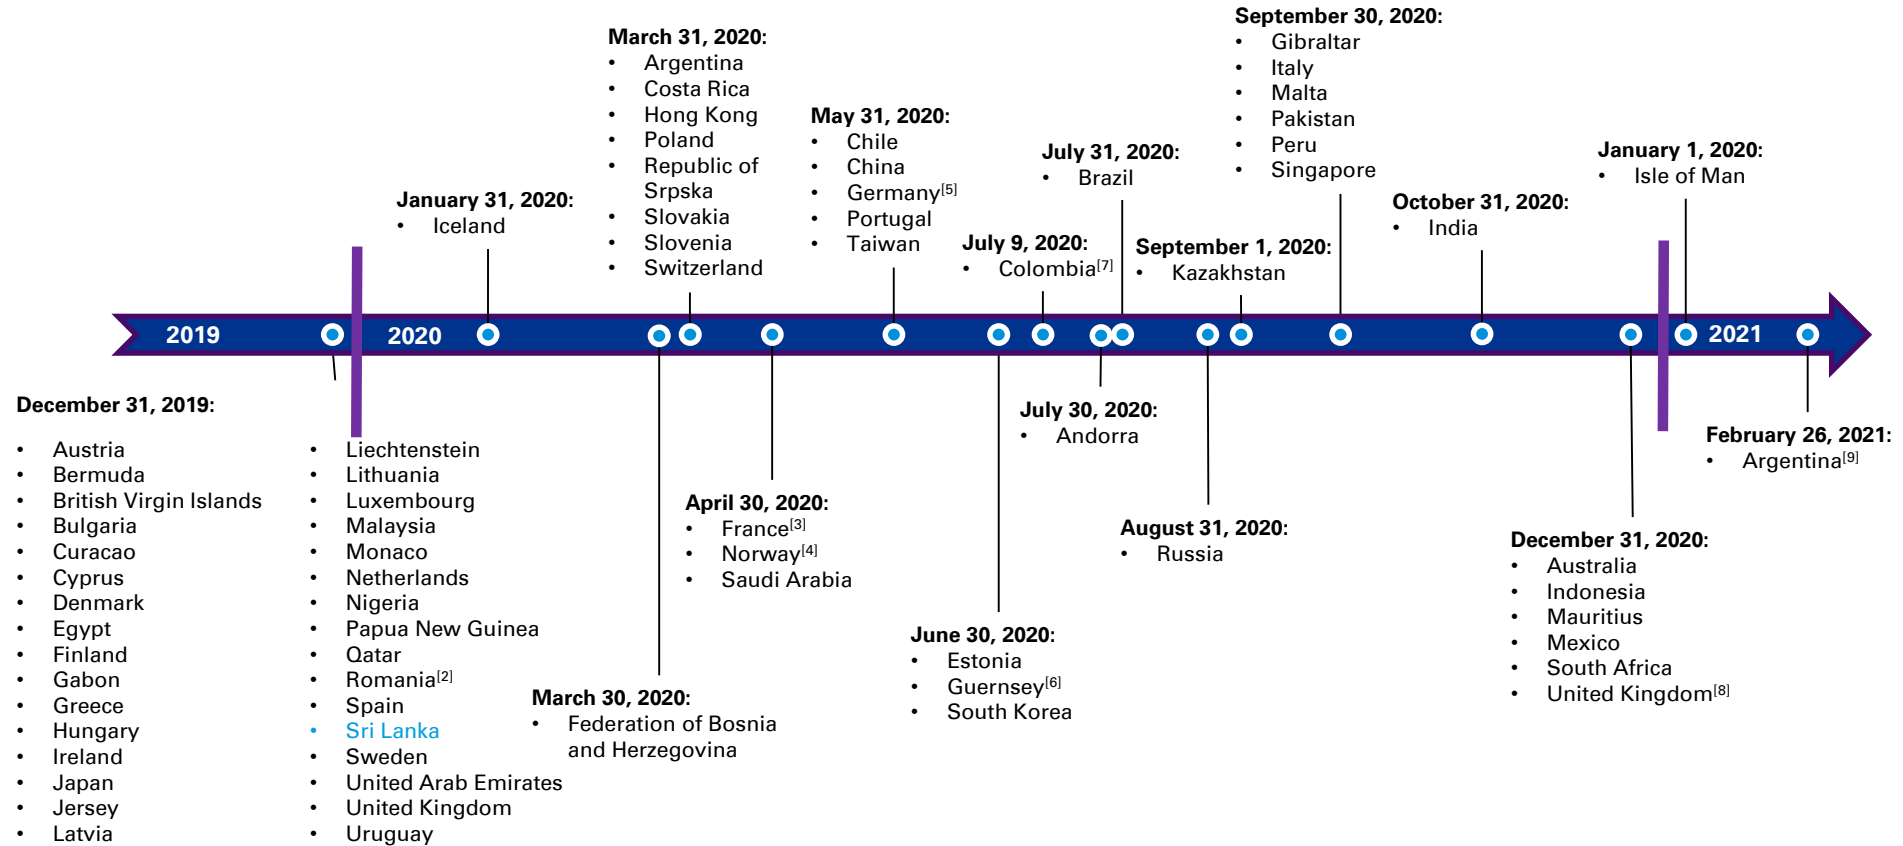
2019 2020 2021

March 31, 2020:
- Argentina
- Costa Rica
- Hong Kong
- Poland
- Republic of Srpska
- Slovakia
- Slovenia
- Switzerland

September 30, 2020:
- Gibraltar
- Italy
- Malta
- Pakistan
- Peru
- Singapore

May 31, 2020:
- Chile
- China
- Germany$^{[5]}$
- Portugal
- Taiwan

July 31, 2020:
- Brazil

January 1, 2020:
- Isle of Man

January 31, 2020:
- Iceland

October 31, 2020:
- India

July 9, 2020:
- Colombia$^{[7]}$

September 1, 2020:
- Kazakhstan

December 31, 2019:
- Austria
- Bermuda
- British Virgin Islands
- Bulgaria
- Curacao
- Cyprus
- Denmark
- Egypt
- Finland
- Gabon
- Greece
- Hungary
- Ireland
- Japan
- Jersey
- Latvia
- Liechtenstein
- Lithuania
- Luxembourg
- Malaysia
- Monaco
- Netherlands
- Nigeria
- Papua New Guinea
- Qatar
- Romania$^{[2]}$
- Spain
- Sri Lanka
- Sweden
- United Arab Emirates
- United Kingdom
- Uruguay

July 30, 2020:
- Andorra

February 26, 2021:
- Argentina$^{[9]}$

April 30, 2020:
- France$^{[3]}$
- Norway$^{[4]}$
- Saudi Arabia

August 31, 2020:
- Russia

December 31, 2020:
- Australia
- Indonesia
- Mauritius
- Mexico
- South Africa
- United Kingdom$^{[8]}$

June 30, 2020:
- Estonia
- Guernsey$^{[6]}$
- South Korea

March 30, 2020:
- Federation of Bosnia and Herzegovina